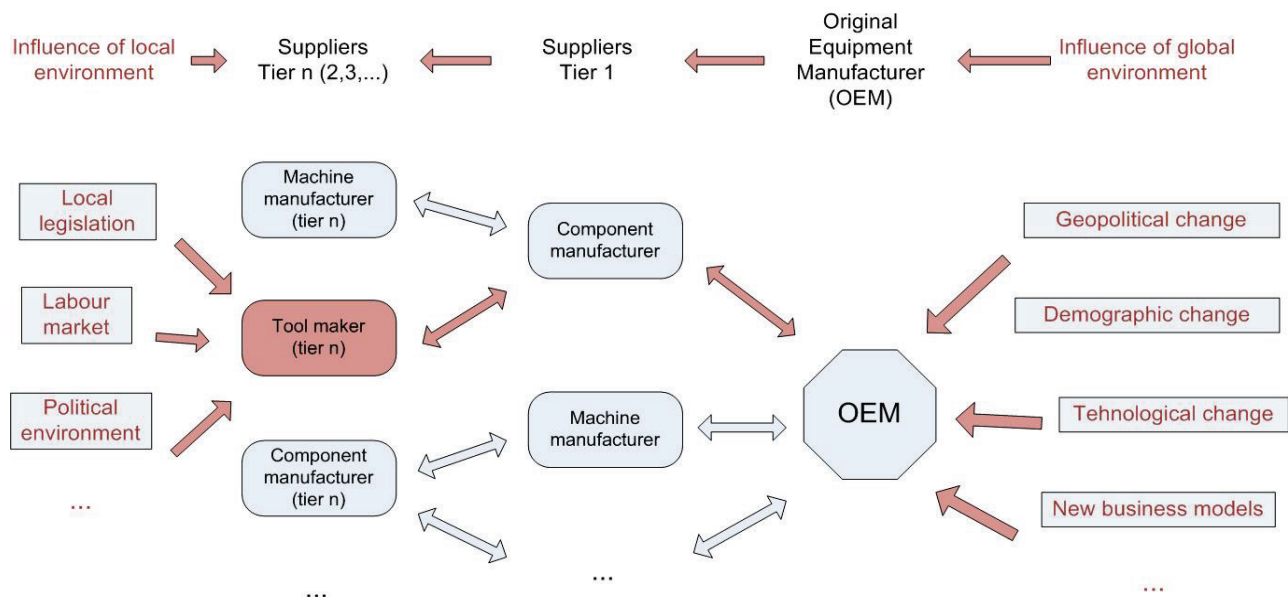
Influence of local environment

Suppliers Tier n (2,3,...)

Suppliers Tier 1

Original Equipment Manufacturer (OEM)

Influence of global environment

Local legislation

Labour market

Political environment

...

Machine manufacturer (tier n)

Tool maker (tier n)

Component manufacturer (tier n)

...

Component manufacturer

Machine manufacturer

...

OEM

Geopolitical change

Demographic change

Tehnological change

New business models

...